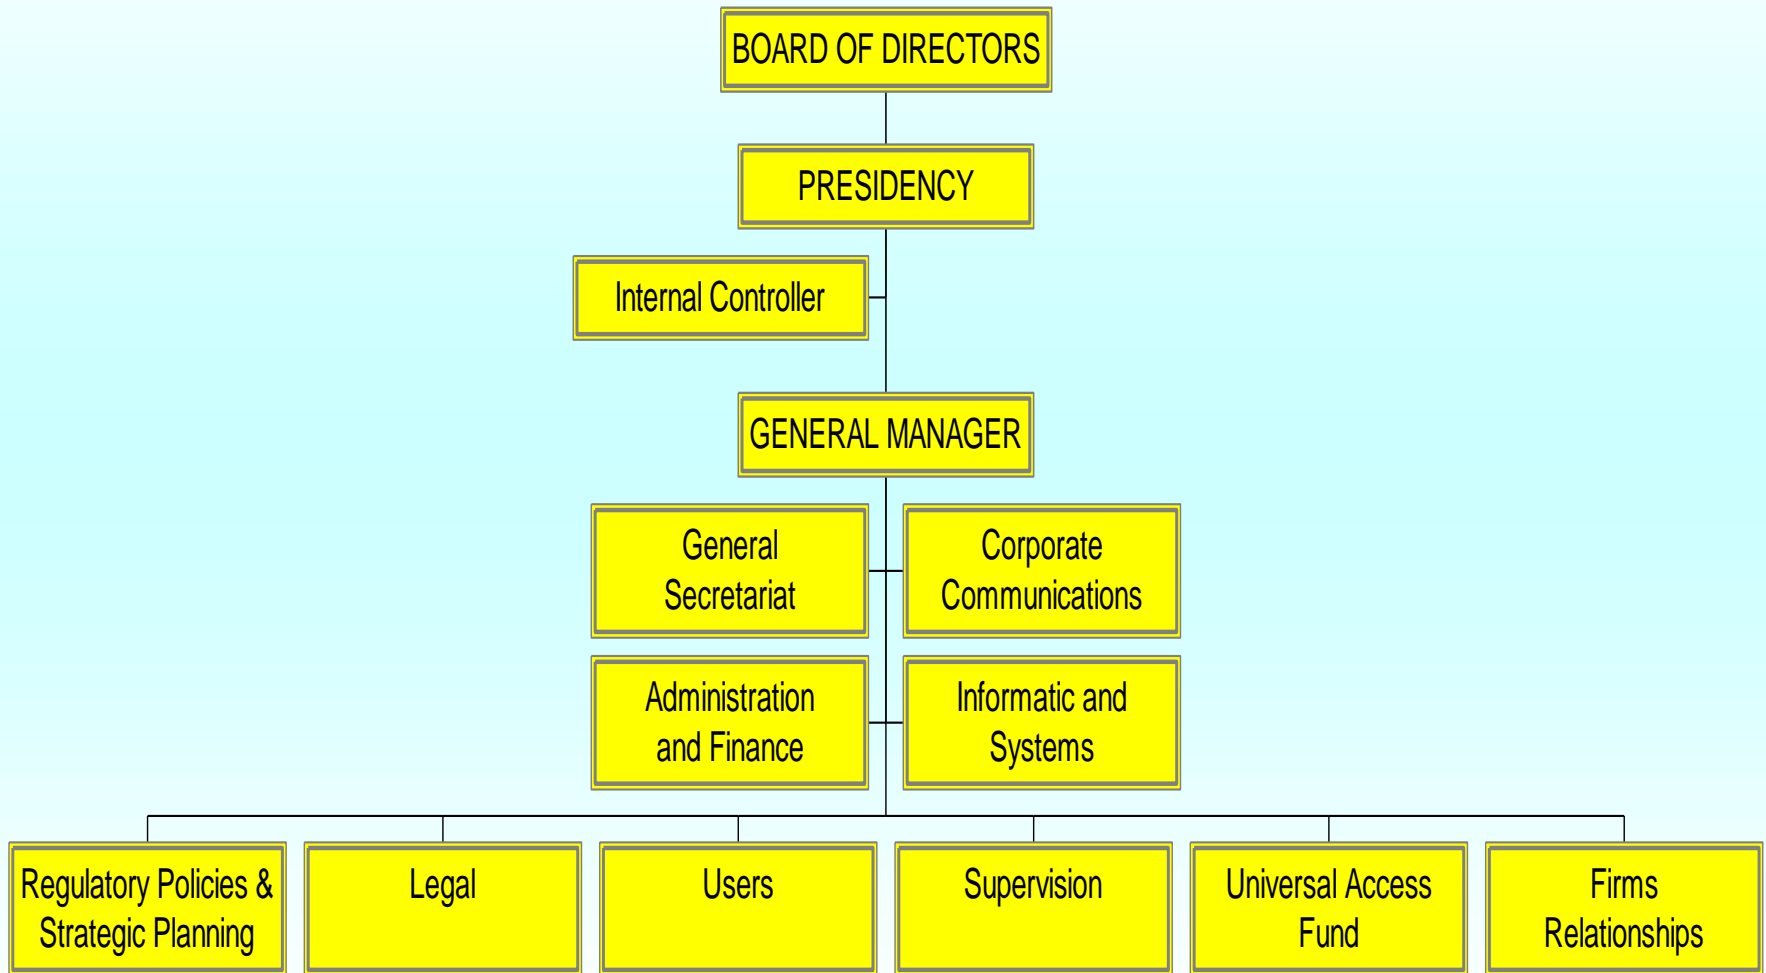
BOARD OF DIRECTORS

PRESIDENCY

Internal Controller

GENERAL MANAGER

General Secretariat

Corporate Communications

Administration and Finance

Informatic and Systems

Regulatory Policies & Strategic Planning

Legal

Users

Supervision

Universal Access Fund

Firms Relationships